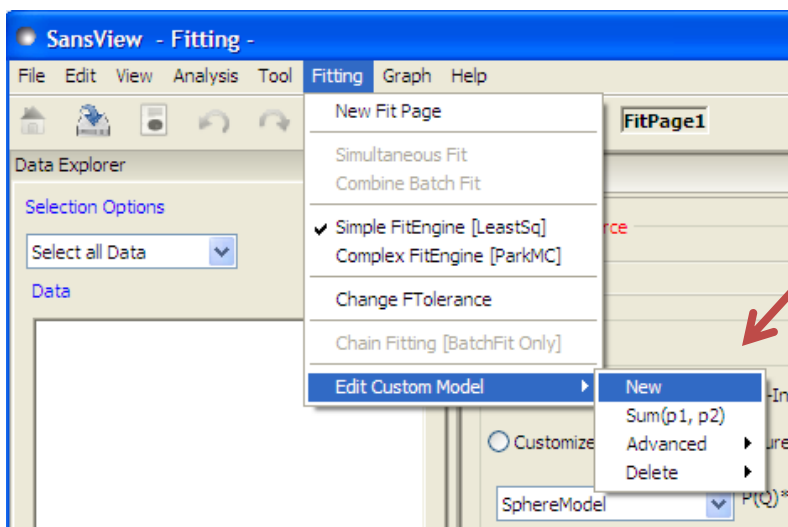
SansView - Fitting -

File Edit View Analysis Tool Fitting Graph Help

FitPage1

Data Explorer

Selection Options

Select all Data

Data

New Fit Page

Simultaneous Fit
Combine Batch Fit

✔ Simple FitEngine [LeastSq]
Complex FitEngine [ParkMC]

Change FTolerance

Chain Fitting [BatchFit Only]

Edit Custom Model ▸

New
Sum(p1, p2)
Advanced ▸
Delete ▸

rce

-In

Customize

ure

SphereModel

P(Q)*